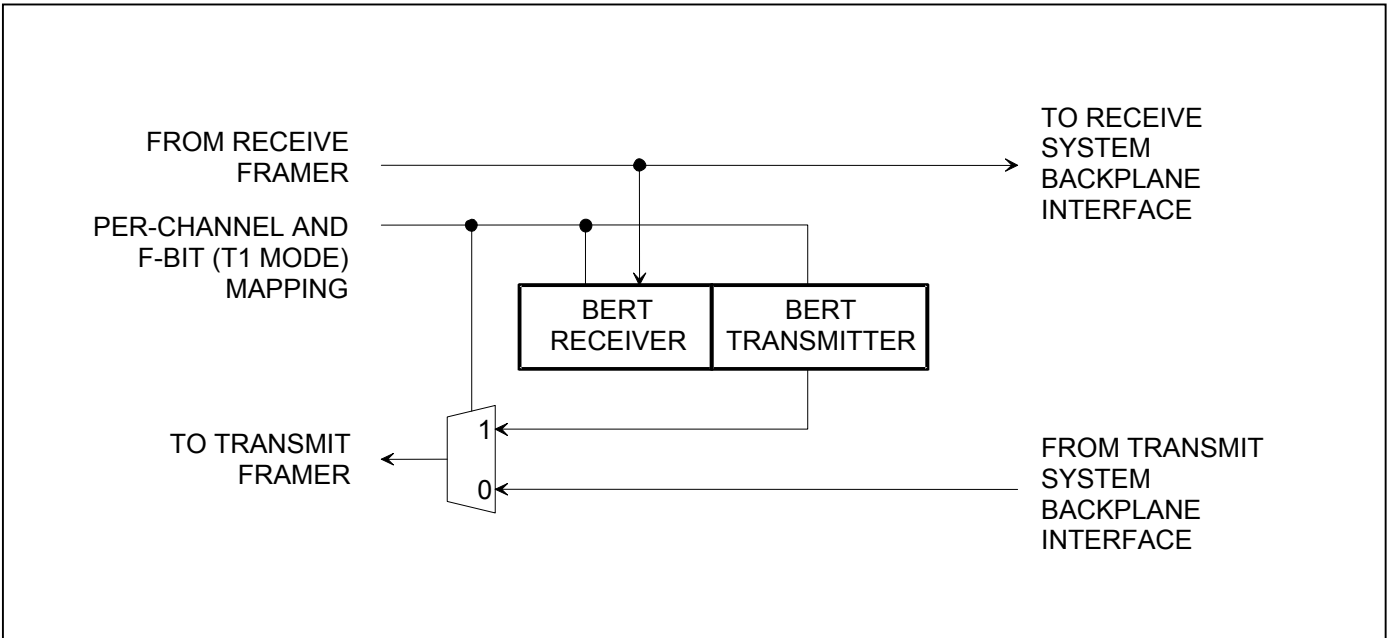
FROM RECEIVE FRAMER

TO RECEIVE SYSTEM BACKPLANE INTERFACE

PER-CHANNEL AND F-BIT (T1 MODE) MAPPING

BERT RECEIVER

BERT TRANSMITTER

TO TRANSMIT FRAMER

1

0

FROM TRANSMIT SYSTEM BACKPLANE INTERFACE